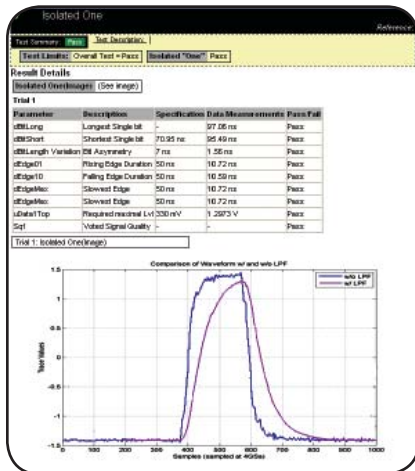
Isolated One

Reference

Test Summary Pass Test Description

Test Limits: Overall Test = Pass Isolated "One" Pass

Result Details

Isolated One(Image) (See image)

Trial 1

| Parameter | Description | Specification | Data Measurements | Pass/Fail |
|---|---|---|---|---|
| dBitLong | Longest Single bit | - | 97.06 ns | Pass |
| dBitShort | Shortest Single bit | 70.95 ns | 95.49 ns | Pass |
| dBitLength Variation | Bit Asymmetry | 7 ns | 1.56 ns | Pass |
| dEdge01 | Rising Edge Duration | 50 ns | 10.72 ns | Pass |
| dEdge10 | Falling Edge Duration | 50 ns | 10.59 ns | Pass |
| dEdgeMax | Slowest Edge | 50 ns | 10.72 ns | Pass |
| dEdgeMax | Slowest Edge | 50 ns | 10.72 ns | Pass |
| uData1Top | Required maximal Lvl | 330 mV | 1.2973 V | Pass |
| Sq1 | Voted Signal Quality | - | - | Pass |

Trial 1: Isolated One(Image)

Comparison of Waveform w/ and w/o LPF

w/o LPF
w/ LPF

Test Values

1.5
1
0.5
0
-0.5
-1
-1.5

0 100 200 300 400 500 600 700 800 900 1000

Samples (sampled at 4GSa)